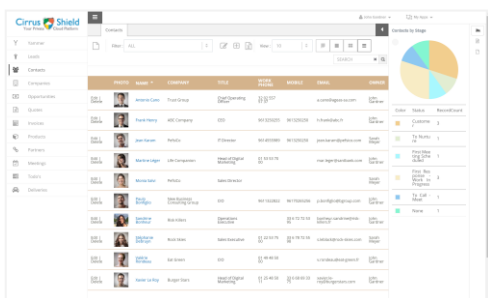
Cirrus Shield
Your Private Cloud Platform

Webinar
Leads
Contacts
Companies
Opportunities
Quotes
Invoices
Products
Partners
Meetings
Tasks
Deliveries

Contacts

Filter: ALL

View: 10

SEARCH

Contacts by Stage

| | PHOTO | NAME | COMPANY | TITLE | WORK PHONE | MOBILE | EMAIL | OWNER |
|---|---|---|---|---|---|---|---|---|
| Edit \| Delete | | Antonio Lowe | Trust Group | Chief Operating Officer | | | | John Gardner |
| Edit \| Delete | | Frank Henry | ABC Company | CEO | | | | John Gardner |
| Edit \| Delete | | Jean Ketner | Pethotix | IT Director | | | | Sarah Meyer |
| Edit \| Delete | | Marlène Léger | Life Compression | Head of Digital Marketing | | | | Sarah Meyer |
| Edit \| Delete | | Nicole Adel | Pethotix | Sales Director | | | | John Gardner |
| Edit \| Delete | | Paula Bonfiglio | Best Business Consulting Group | CEO | | | | John Gardner |
| Edit \| Delete | | Sandrine Lacroix | Bubi Intact | Operations Executive | | | | John Gardner |
| Edit \| Delete | | Sébastien Delbarge | Rodo Mare | Sales Executive | | | | Sarah Meyer |
| Edit \| Delete | | Valérie Bertrand | Eat Green | CEO | | | | John Gardner |
| Edit \| Delete | | Xavier Lorin | Burger Stars | Head of Digital Marketing | | | | John Gardner |

| Color | Status | RecordCount |
|---|---|---|
| | Customer | 2 |
| | To Nurture | 4 |
| | First Meeting Scheduled | 1 |
| | First Meeting Done in Progress | 1 |
| | To Call Back | 1 |
| | None | 1 |